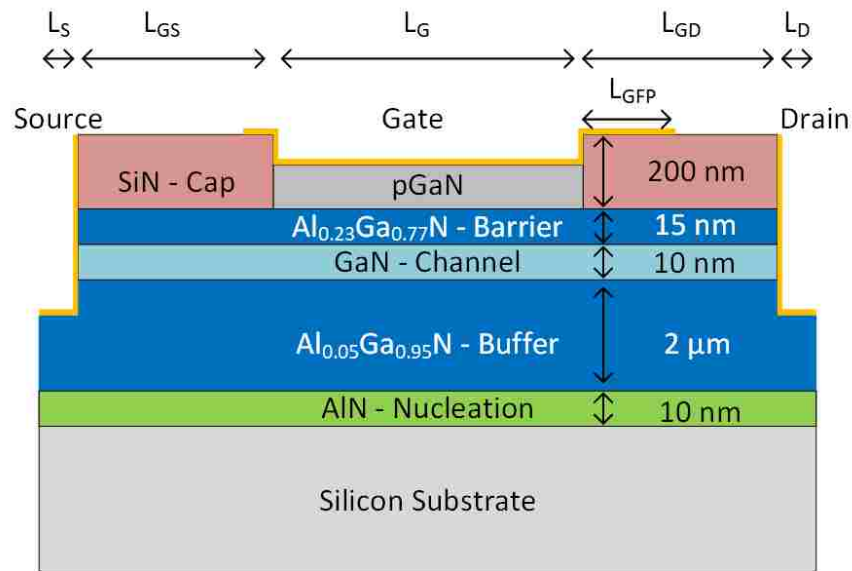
$L_S$ $L_{GS}$ $L_G$ $L_{GD}$ $L_D$

$L_{GFP}$

Source Gate Drain

SiN - Cap

pGaN

200 nm

$Al_{0.23}Ga_{0.77}N$ - Barrier

15 nm

GaN - Channel

10 nm

$Al_{0.05}Ga_{0.95}N$ - Buffer

2 µm

AlN - Nucleation

10 nm

Silicon Substrate